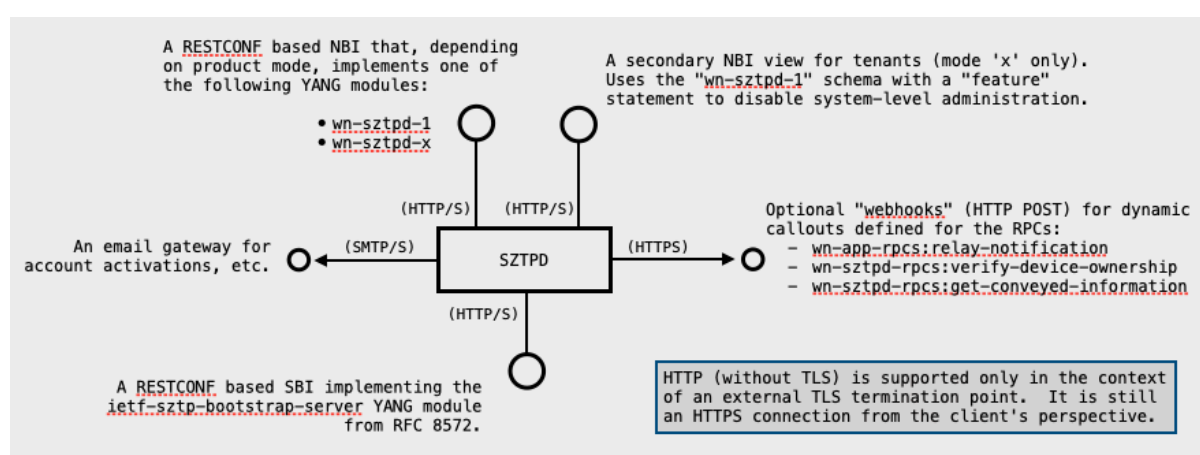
A RESTCONF based NBI that, depending on product mode, implements one of the following YANG modules:

• wn-sztpd-1
• wn-sztpd-x

A secondary NBI view for tenants (mode 'x' only). Uses the "wn-sztpd-1" schema with a "feature" statement to disable system-level administration.

(HTTP/S)

(HTTP/S)

Optional "webhooks" (HTTP POST) for dynamic callouts defined for the RPCs:
- wn-app-rpcs:relay-notification
- wn-sztpd-rpcs:verify-device-ownership
- wn-sztpd-rpcs:get-conveyed-information

An email gateway for account activations, etc.

(SMTP/S)

SZTPD

(HTTPS)

(HTTP/S)

A RESTCONF based SBI implementing the ietf-sztp-bootstrap-server YANG module from RFC 8572.

HTTP (without TLS) is supported only in the context of an external TLS termination point. It is still an HTTPS connection from the client's perspective.